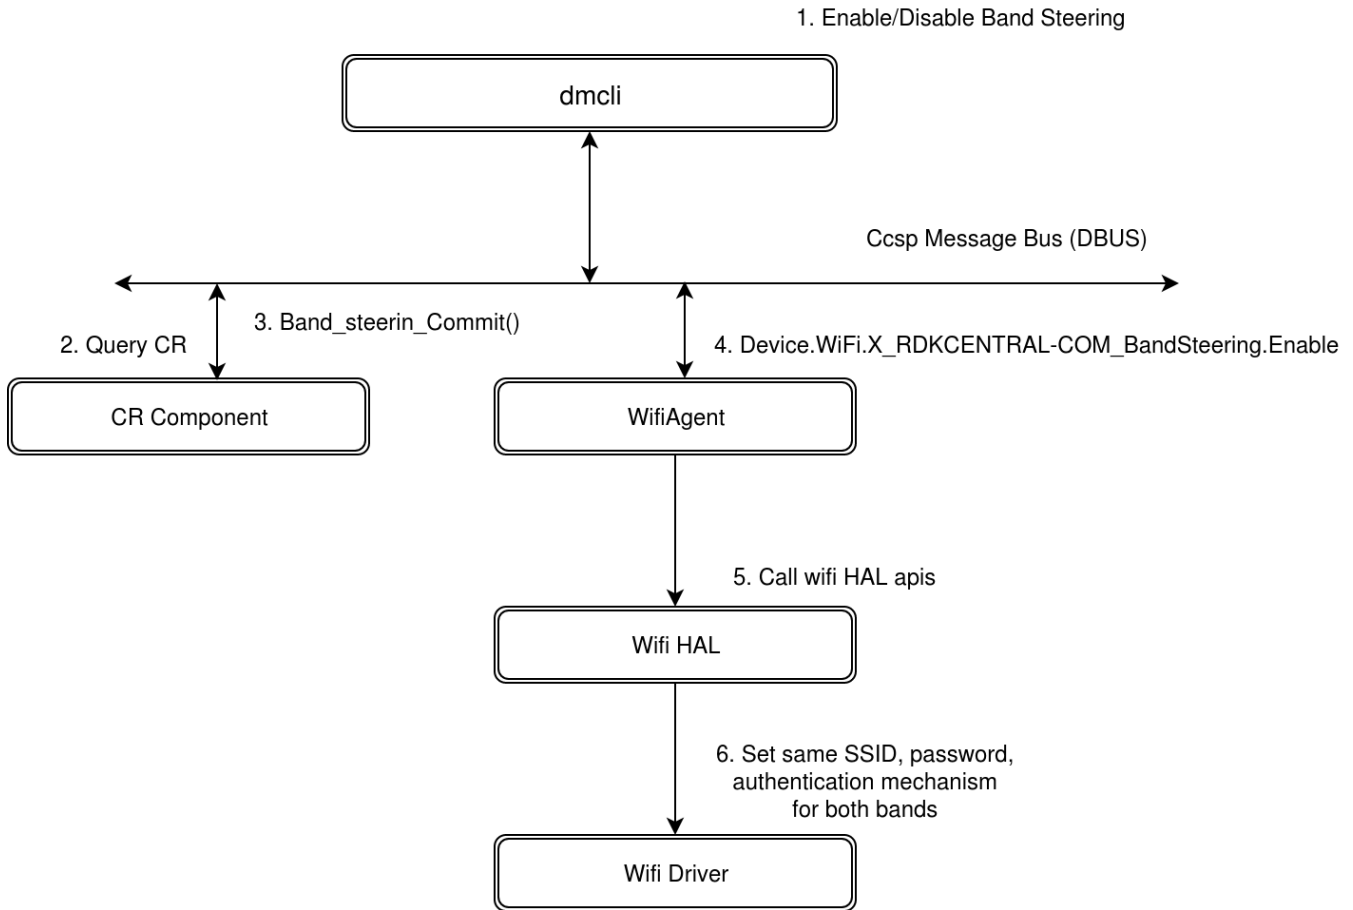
1. Enable/Disable Band Steering

dmcli

Ccsp Message Bus (DBUS)

2. Query CR

3. Band_steerin_Commit()

4. Device.WiFi.X_RDKCENTRAL-COM_BandSteering.Enable

CR Component

WifiAgent

5. Call wifi HAL apis

Wifi HAL

6. Set same SSID, password, authentication mechanism for both bands

Wifi Driver